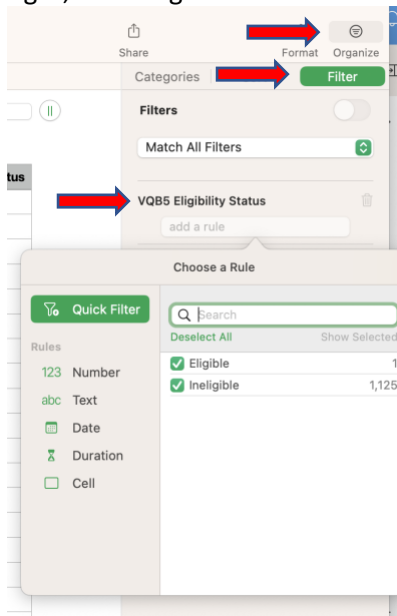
Share

Format Organize

Categories

Filter

Filters

Match All Filters

tus

VQB5 Eligibility Status

add a rule

Choose a Rule

Quick Filter

Rules

123 Number

abc Text

Date

Duration

Cell

Search

Deselect All

Show Selected

Eligible 1

Ineligible 1,125